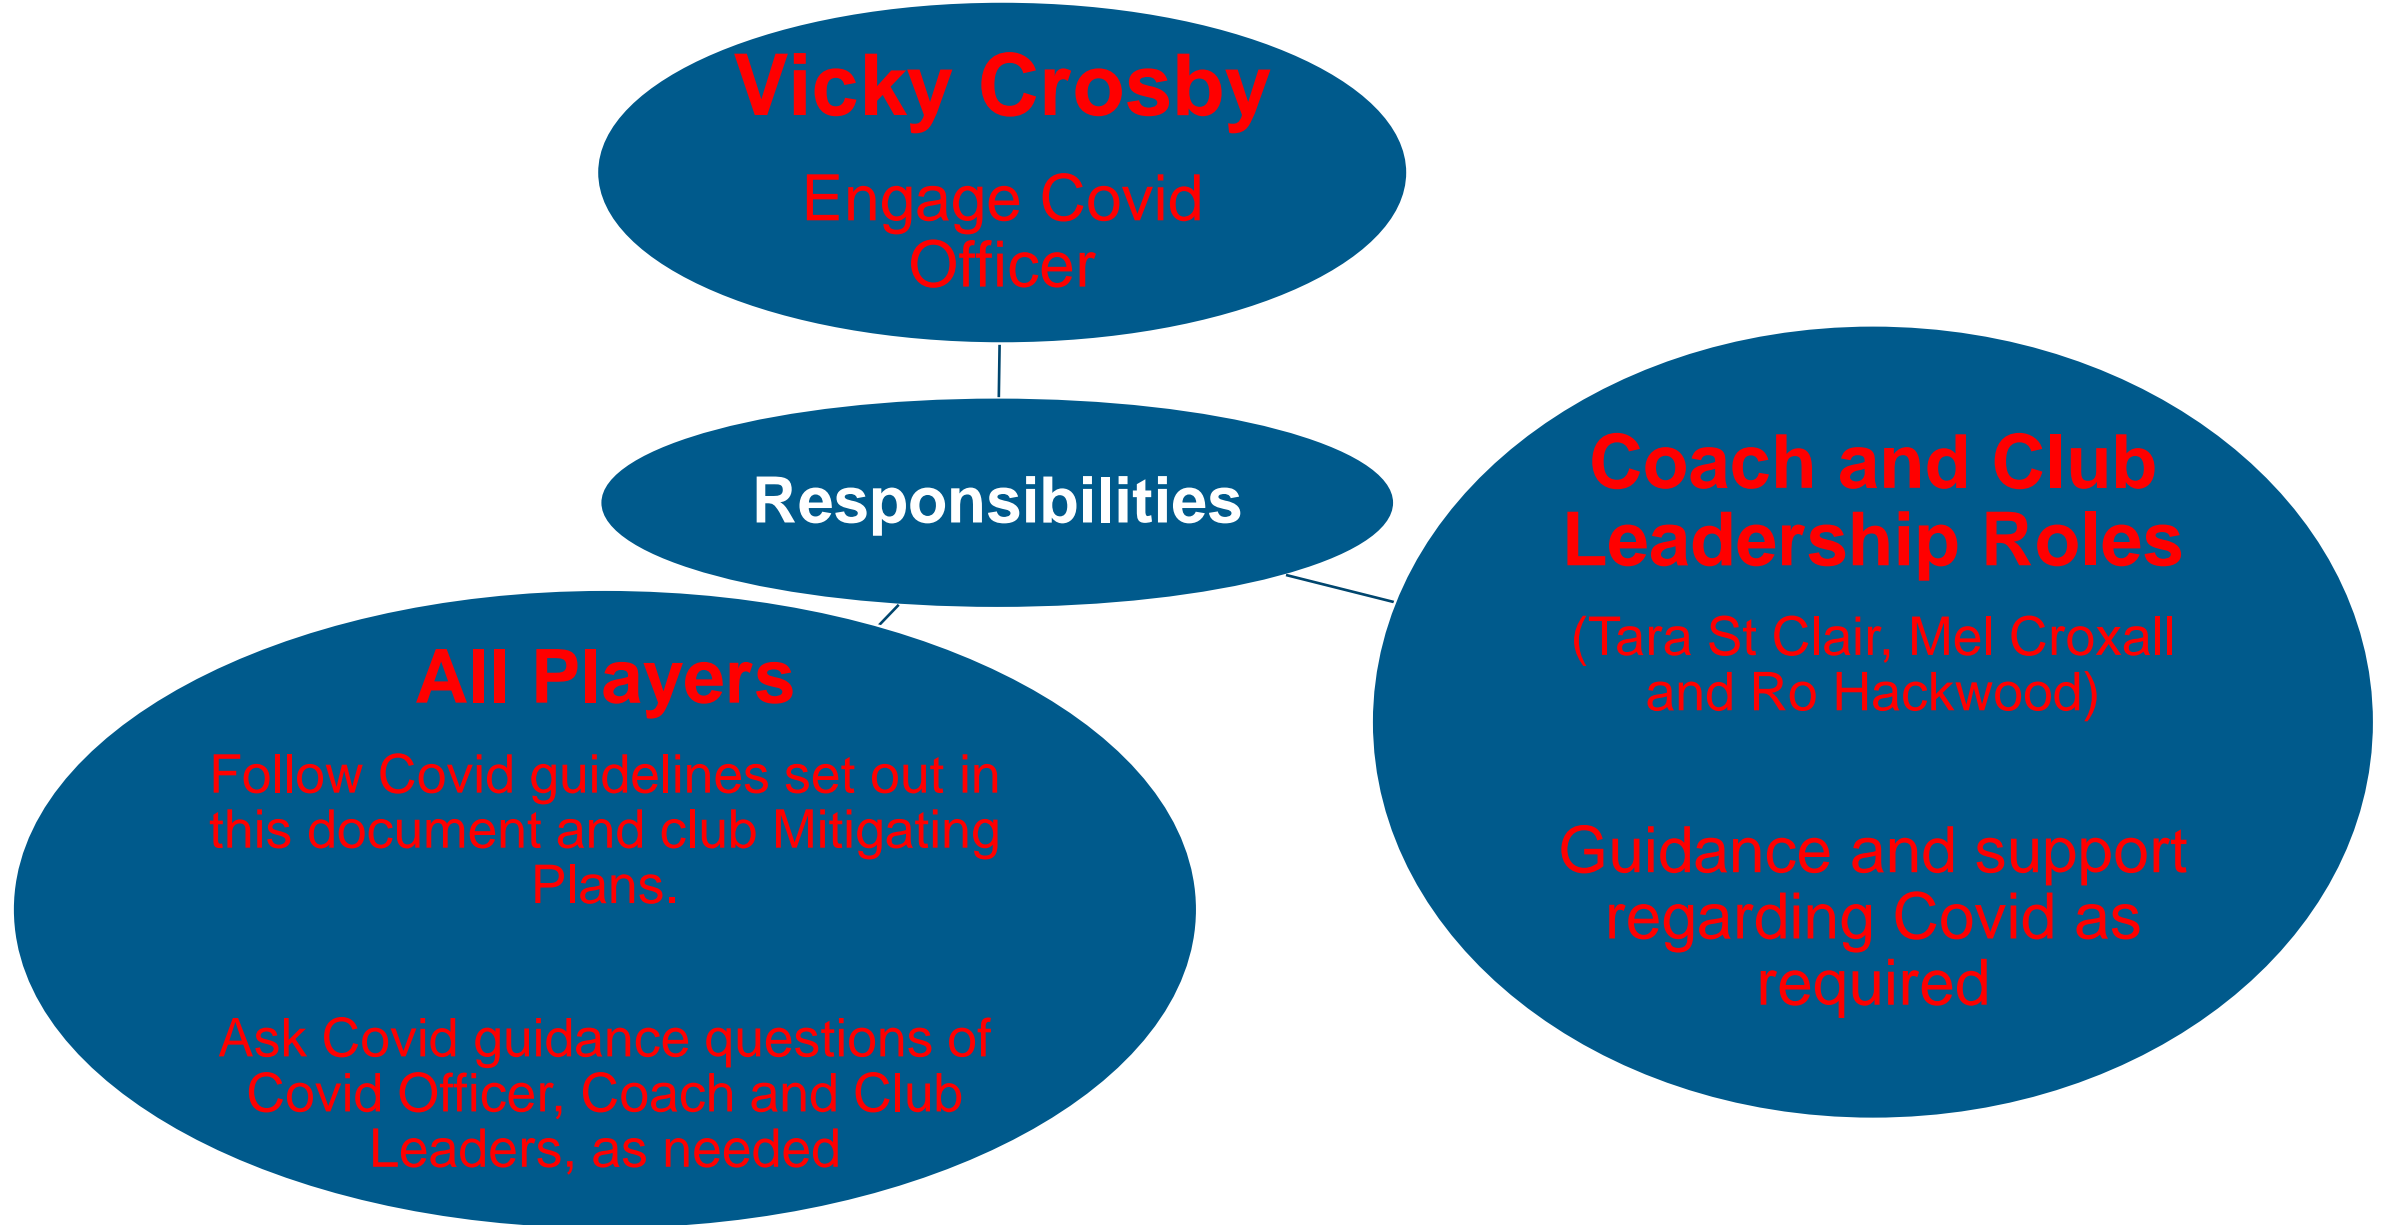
Vicky Crosby

Engage Covid Officer

Responsibilities

All Players

Follow Covid guidelines set out in this document and club Mitigating Plans.

Ask Covid guidance questions of Covid Officer, Coach and Club Leaders, as needed

Coach and Club Leadership Roles

(Tara St Clair, Mel Croxall and Ro Hackwood)

Guidance and support regarding Covid as required